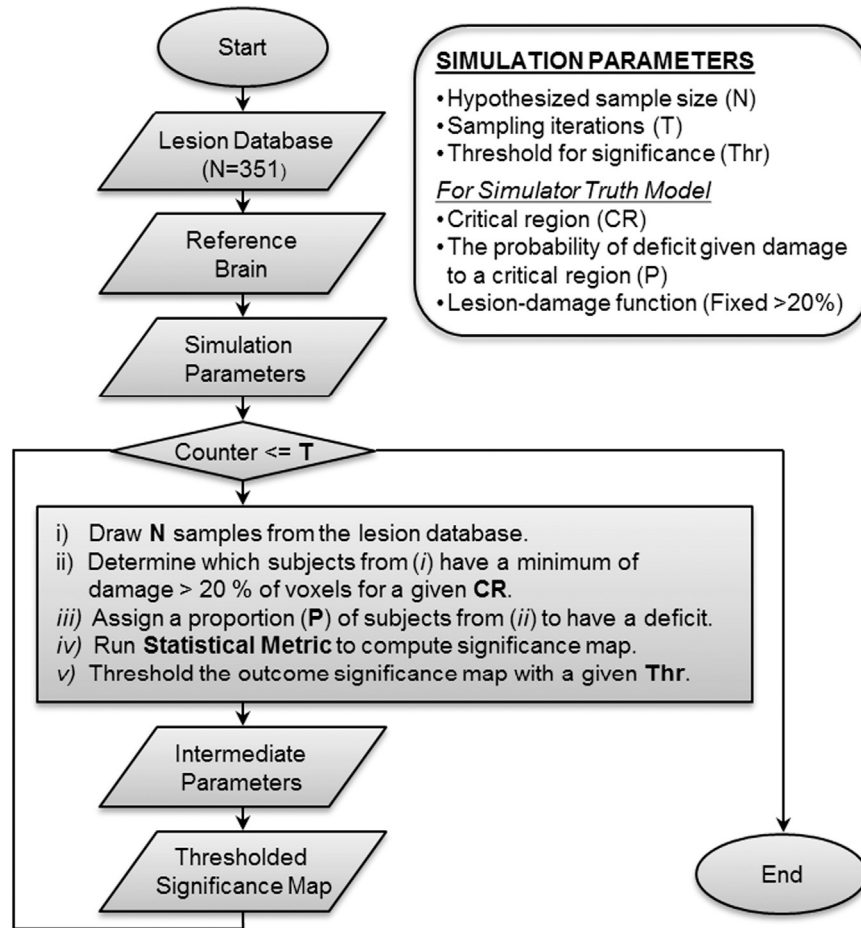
Start

Lesion Database (N=351)

Reference Brain

Simulation Parameters

Counter <= T

i) Draw N samples from the lesion database.
ii) Determine which subjects from (i) have a minimum of damage > 20 % of voxels for a given CR.
iii) Assign a proportion (P) of subjects from (ii) to have a deficit.
iv) Run Statistical Metric to compute significance map.
v) Threshold the outcome significance map with a given Thr.

Intermediate Parameters

Thresholded Significance Map

End

SIMULATION PARAMETERS
• Hypothesized sample size (N)
• Sampling iterations (T)
• Threshold for significance (Thr)
For Simulator Truth Model
• Critical region (CR)
• The probability of deficit given damage to a critical region (P)
• Lesion-damage function (Fixed >20%)